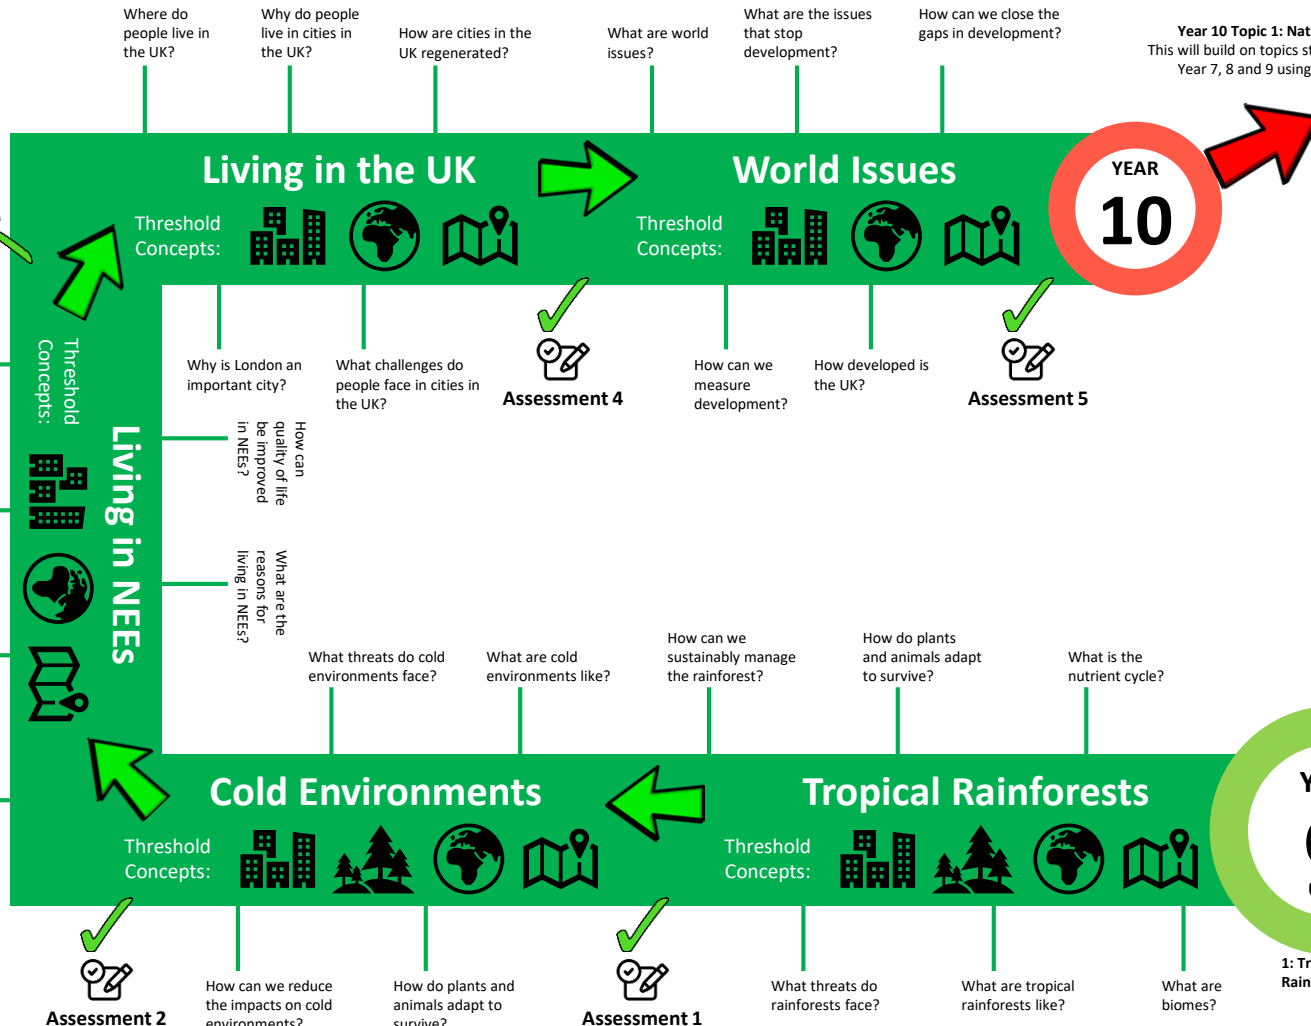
Where do people live in the UK?

Why do people live in cities in the UK?

How are cities in the UK regenerated?

What are world issues?

What are the issues that stop development?

How can we close the gaps in development?

Year 10 Topic 1: Nat
This will build on topics s
Year 7, 8 and 9 using

Living in the UK

Threshold Concepts:

World Issues

Threshold Concepts:

YEAR
10

Why is London an important city?

What challenges do people face in cities in the UK?

Assessment 4

How can we measure development?

How developed is the UK?

Assessment 5

Threshold Concepts:

Living in NEEs

How can quality of life be improved in NEEs?

What are the reasons for living in NEEs?

What threats do cold environments face?

What are cold environments like?

How can we sustainably manage the rainforest?

How do plants and animals adapt to survive?

What is the nutrient cycle?

Y

Cold Environments

Threshold Concepts:

Tropical Rainforests

Threshold Concepts:

Assessment 2

How can we reduce the impacts on cold environments?

How do plants and animals adapt to survive?

Assessment 1

What threats do rainforests face?

What are tropical rainforests like?

What are biomes?

1: Tr
Rain